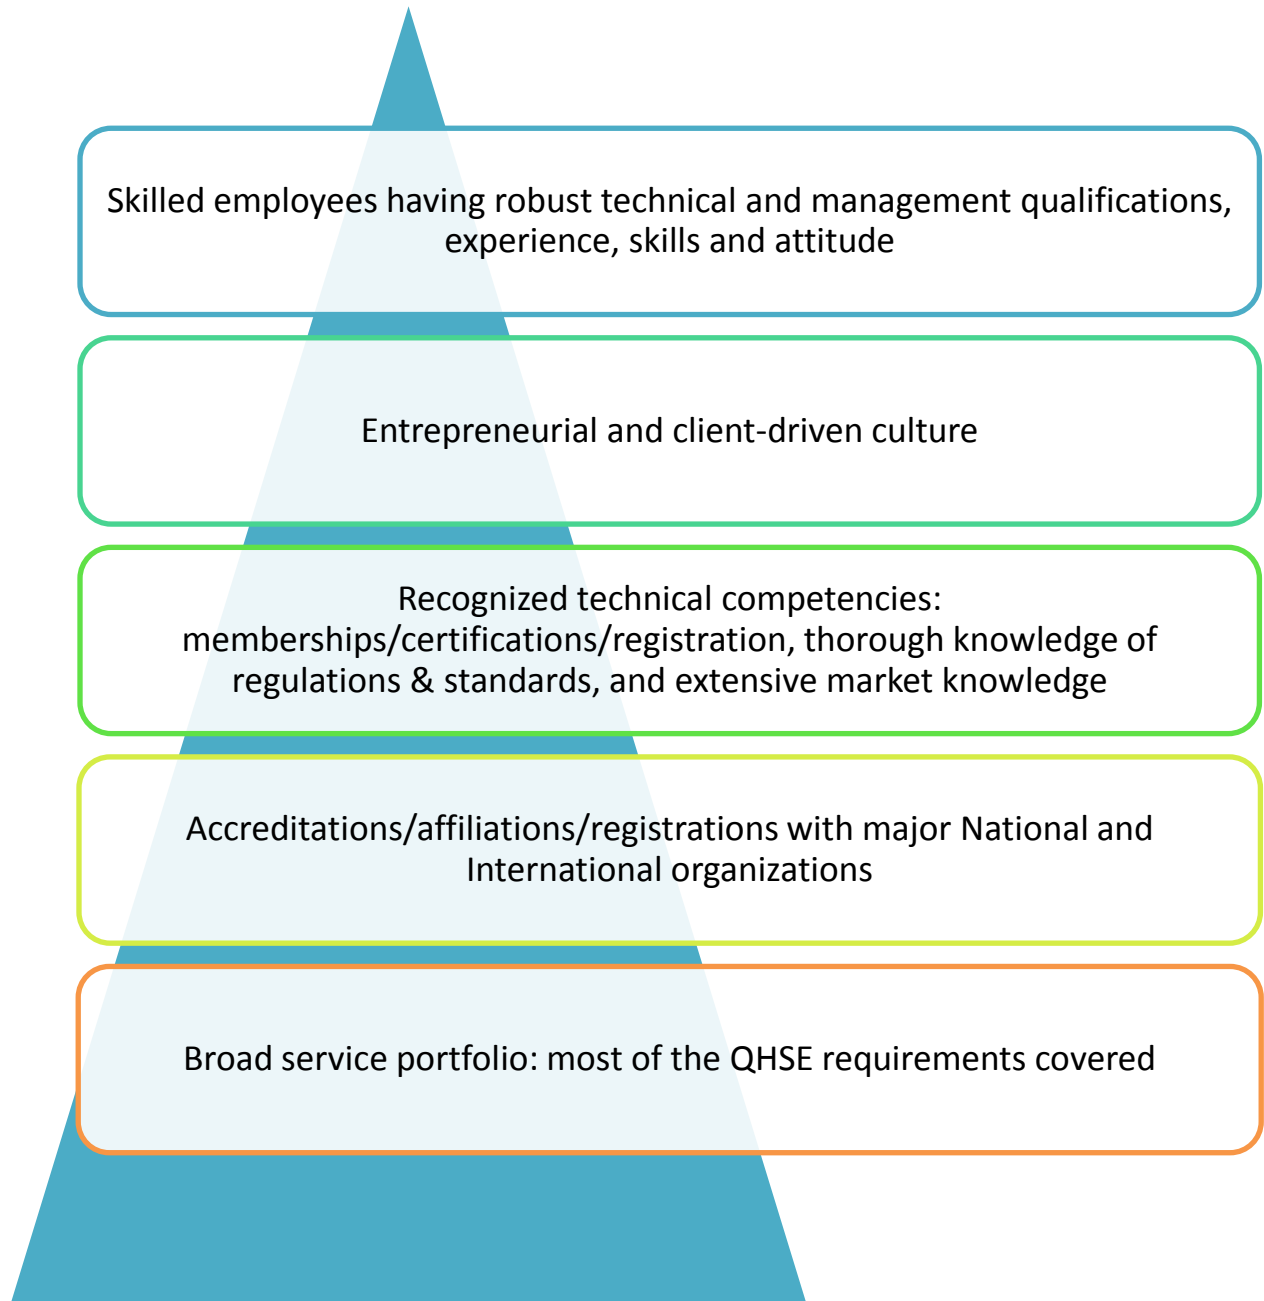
Skilled employees having robust technical and management qualifications, experience, skills and attitude

Entrepreneurial and client-driven culture

Recognized technical competencies: memberships/certifications/registration, thorough knowledge of regulations & standards, and extensive market knowledge

Accreditations/affiliations/registrations with major National and International organizations

Broad service portfolio: most of the QHSE requirements covered